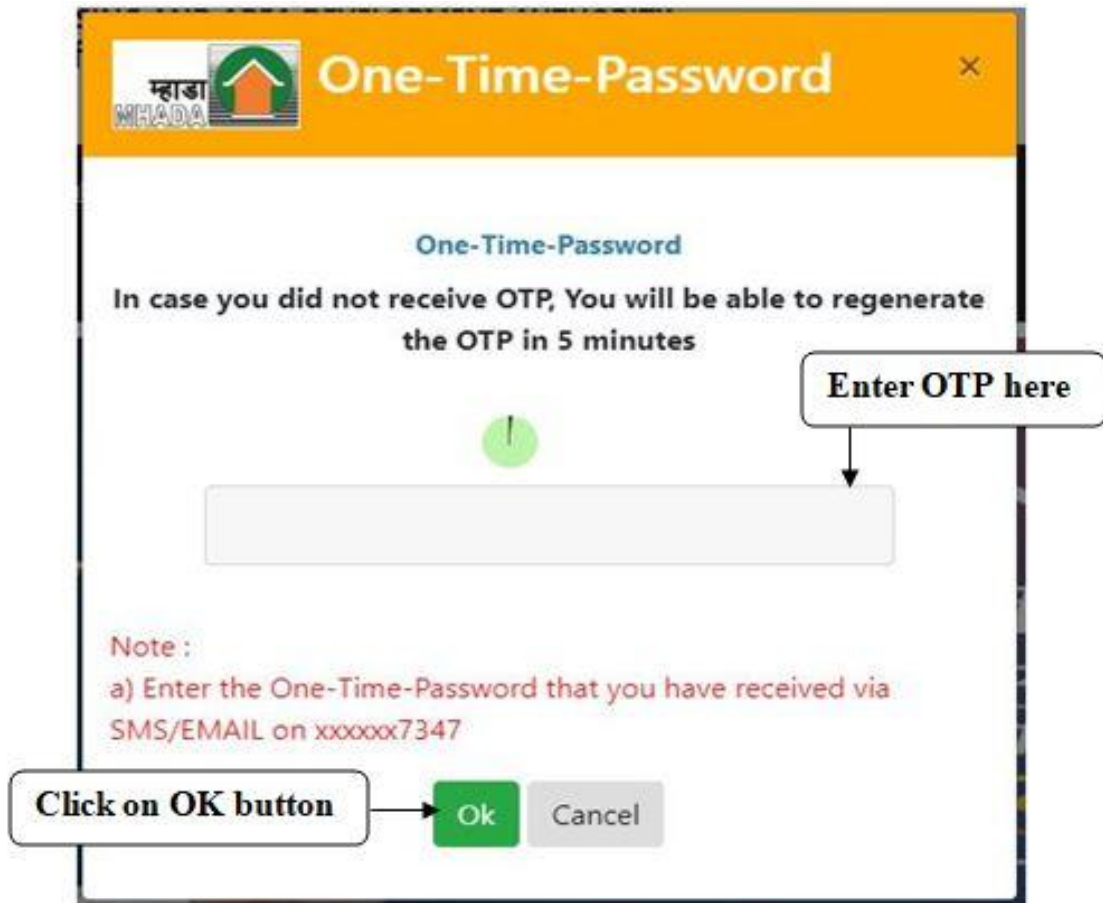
म्हाडा
MHADA
One-Time-Password
×

One-Time-Password
In case you did not receive OTP, You will be able to regenerate the OTP in 5 minutes

Enter OTP here

!

Note :
a) Enter the One-Time-Password that you have received via SMS/EMAIL on xxxxxx7347

Click on OK button
Ok
Cancel